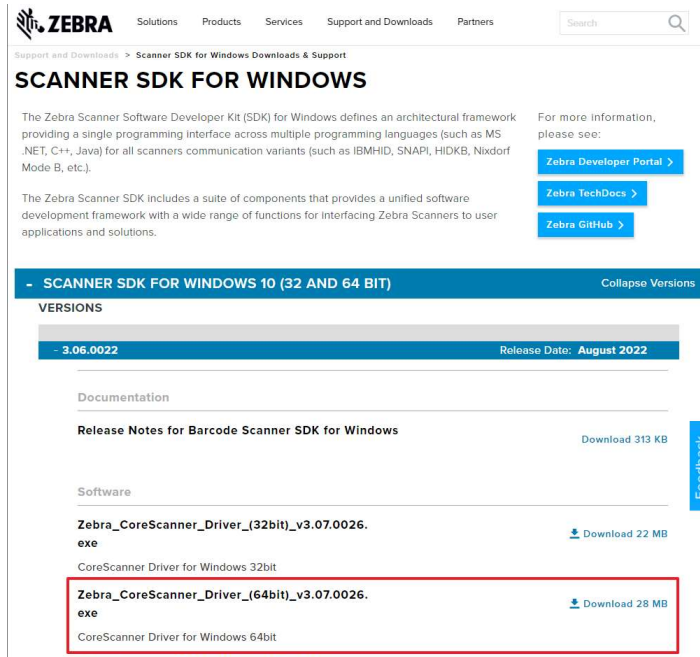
ZEBRA Solutions Products Services Support and Downloads Partners Search

Support and Downloads > Scanner SDK for Windows Downloads & Support

SCANNER SDK FOR WINDOWS

The Zebra Scanner Software Developer Kit (SDK) for Windows defines an architectural framework providing a single programming interface across multiple programming languages (such as MS .NET, C++, Java) for all scanners communication variants (such as IBMHID, SNAPI, HIDKB, Nixdorf Mode B, etc.).

The Zebra Scanner SDK includes a suite of components that provides a unified software development framework with a wide range of functions for interfacing Zebra Scanners to user applications and solutions.

For more information, please see:

Zebra Developer Portal >

Zebra TechDocs >

Zebra GitHub >

- SCANNER SDK FOR WINDOWS 10 (32 AND 64 BIT)

Collapse Versions

VERSIONS

- 3.06.0022

Release Date: August 2022

Documentation

Release Notes for Barcode Scanner SDK for Windows

Download 313 KB

Software

Zebra_CoreScanner_Driver_(32bit)_v3.07.0026.exe

Download 22 MB

CoreScanner Driver for Windows 32bit

Zebra_CoreScanner_Driver_(64bit)_v3.07.0026.exe

Download 28 MB

CoreScanner Driver for Windows 64bit

Feedback